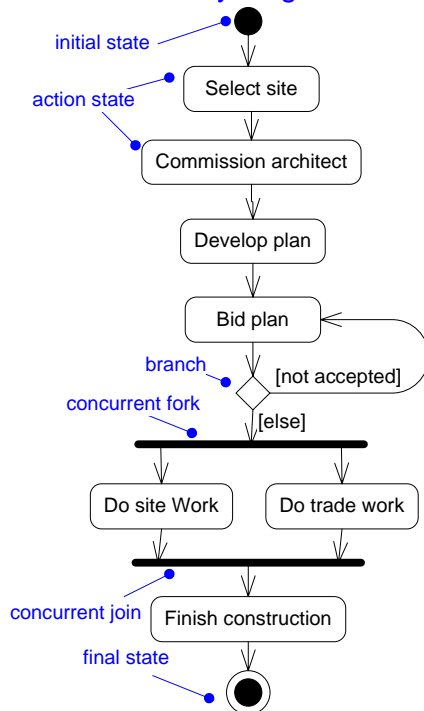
initial state

action state

Select site

Commission architect

Develop plan

Bid plan

branch

[not accepted]

concurrent fork

[else]

Do site Work

Do trade work

concurrent join

Finish construction

final state